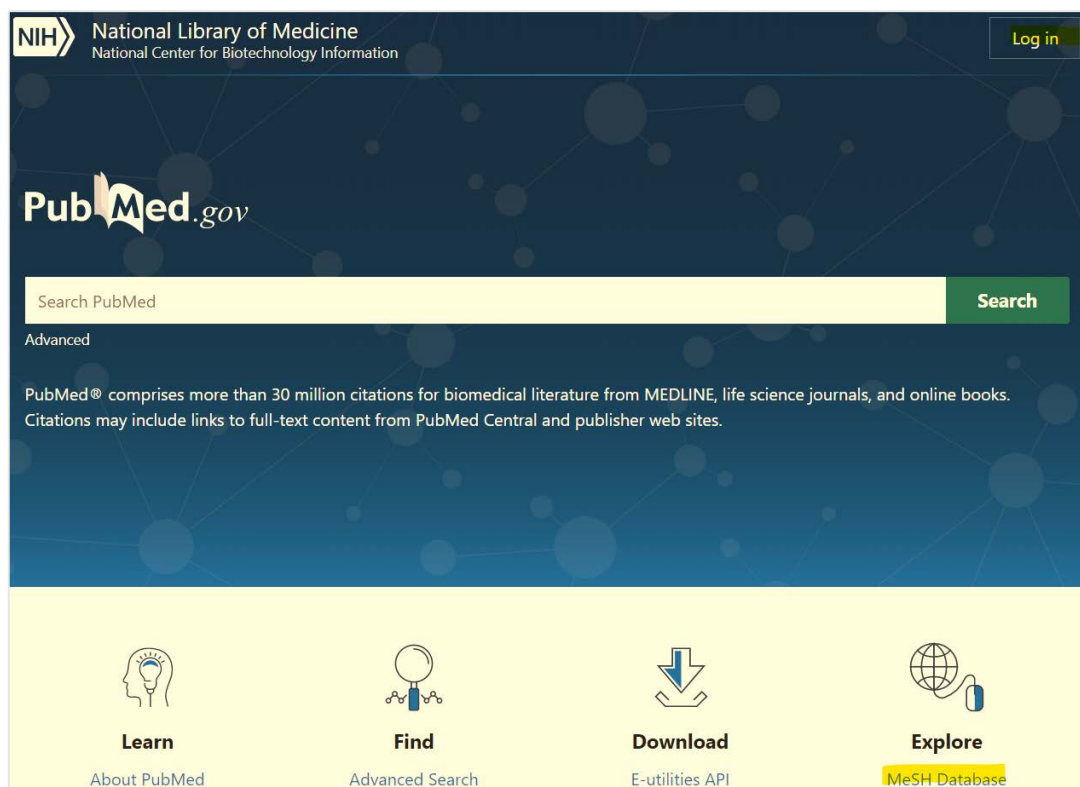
NIH National Library of Medicine
National Center for Biotechnology Information

Log in

PubMed.gov

Search PubMed

Search

Advanced

PubMed® comprises more than 30 million citations for biomedical literature from MEDLINE, life science journals, and online books. Citations may include links to full-text content from PubMed Central and publisher web sites.

Learn
About PubMed

Find
Advanced Search

Download
E-utilities API

Explore
MeSH Database